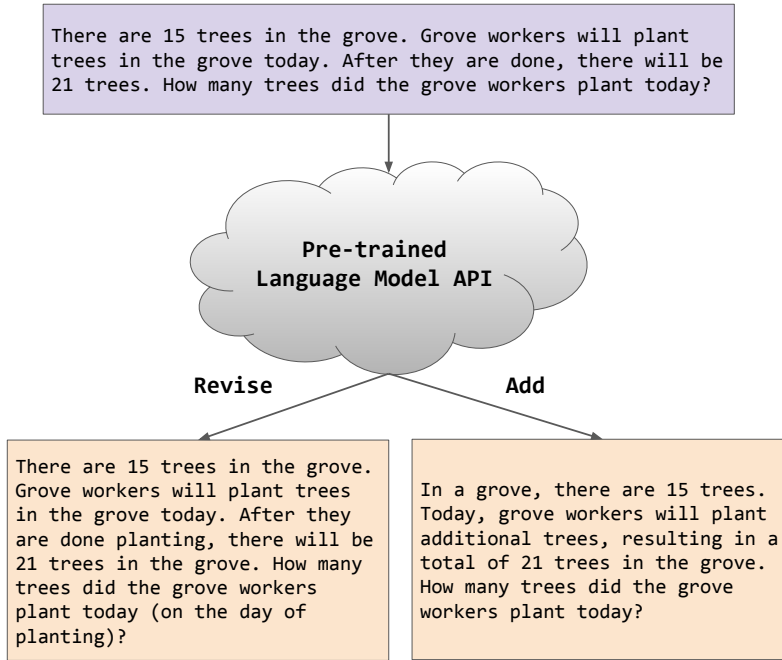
There are 15 trees in the grove. Grove workers will plant trees in the grove today. After they are done, there will be 21 trees. How many trees did the grove workers plant today?

Pre-trained Language Model API

Revise

Add

There are 15 trees in the grove. Grove workers will plant trees in the grove today. After they are done planting, there will be 21 trees in the grove. How many trees did the grove workers plant today (on the day of planting)?

In a grove, there are 15 trees. Today, grove workers will plant additional trees, resulting in a total of 21 trees in the grove. How many trees did the grove workers plant today?